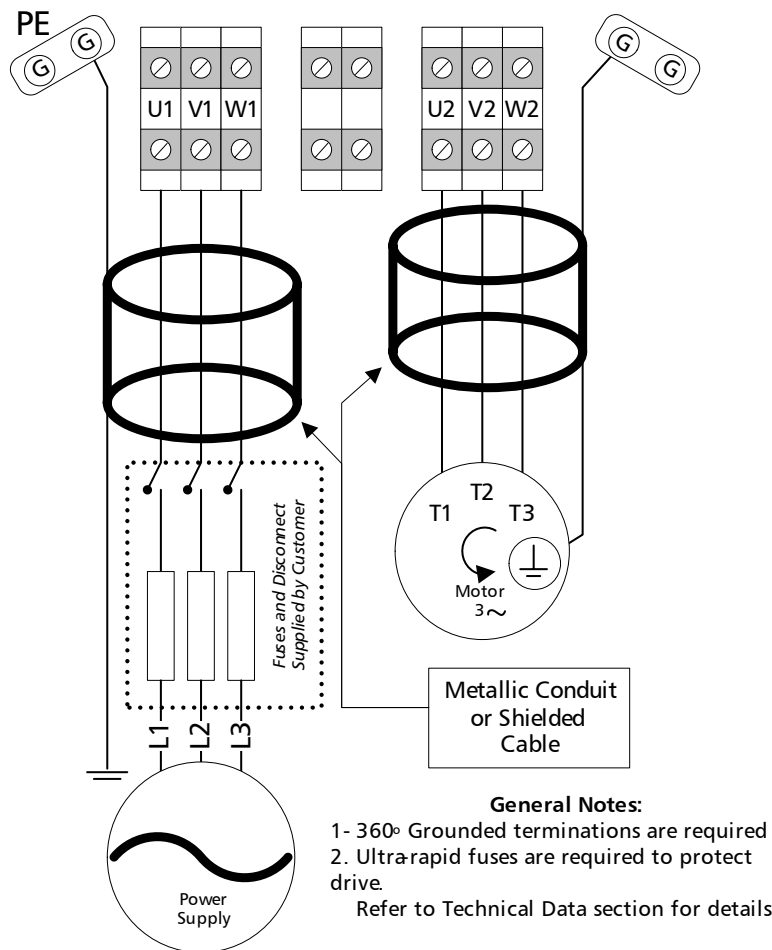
PE

G G

U1 V1 W1

U2 V2 W2

G G

Fuses and Disconnect Supplied by Customer

T2
T1 T3

Motor
3$\sim$

Metallic Conduit or Shielded Cable

L1 L2 L3

Power Supply

**General Notes:**
1- 360° Grounded terminations are required
2. Ultra-rapid fuses are required to protect drive.
Refer to Technical Data section for details